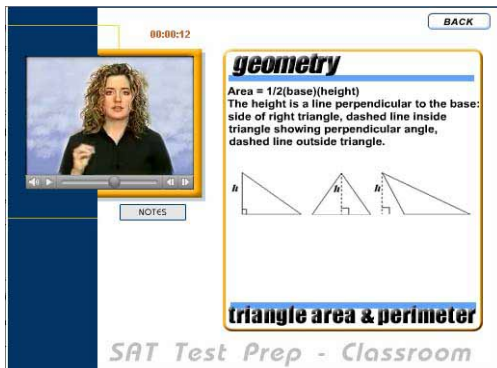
00:00:12

BACK

NOTES

geometry

Area = 1/2(base)(height)
The height is a line perpendicular to the base: side of right triangle, dashed line inside triangle showing perpendicular angle, dashed line outside triangle.

h

h

h

triangle area & perimeter

SAT Test Prep - Classroom